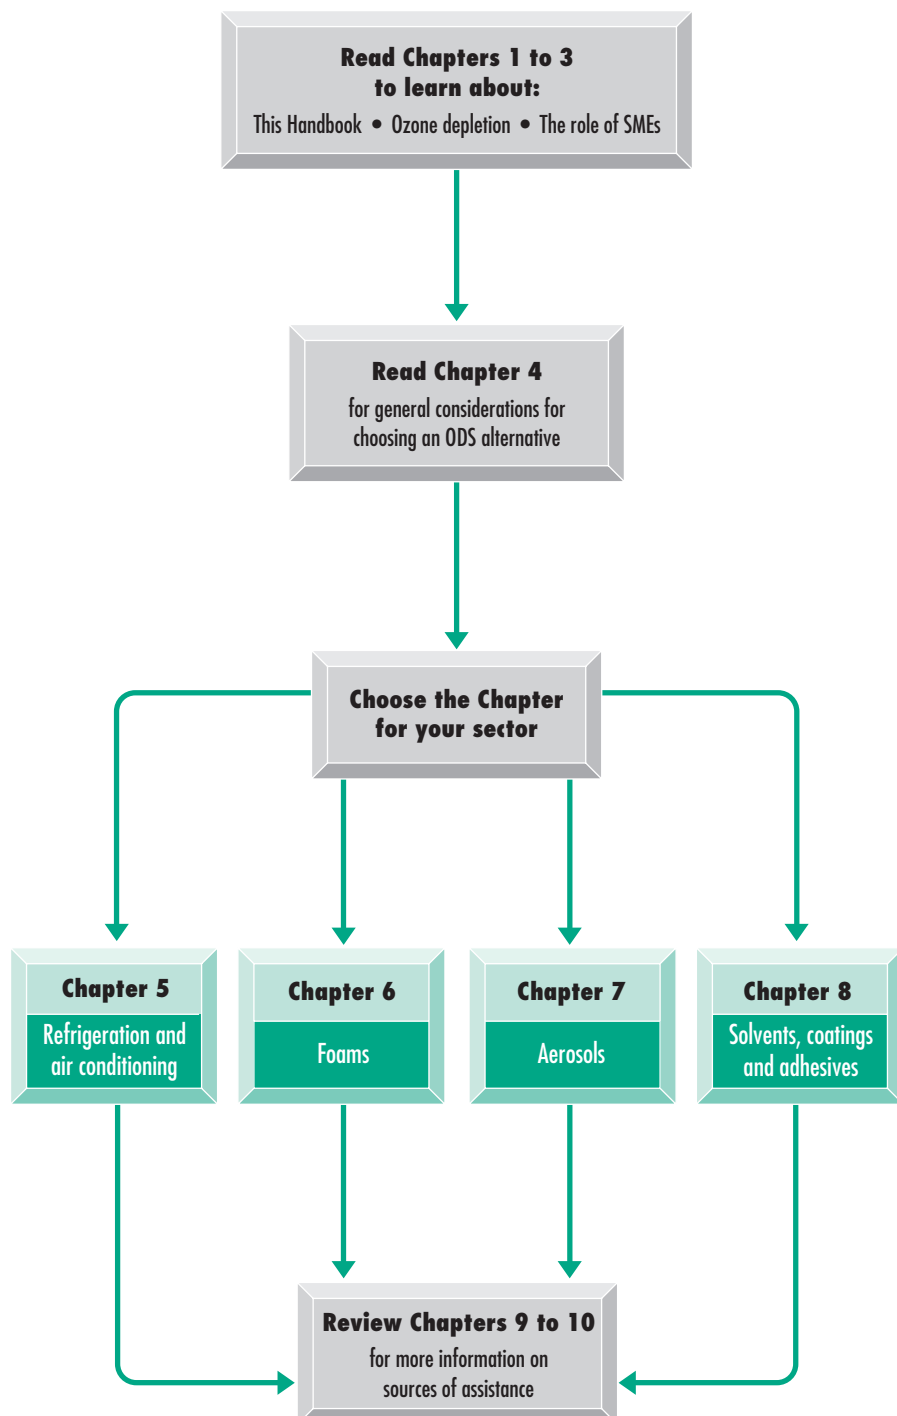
Read Chapters 1 to 3
to learn about:
This Handbook • Ozone depletion • The role of SMEs

Read Chapter 4
for general considerations for choosing an ODS alternative

Choose the Chapter for your sector

Chapter 5
Refrigeration and air conditioning

Chapter 6
Foams

Chapter 7
Aerosols

Chapter 8
Solvents, coatings and adhesives

Review Chapters 9 to 10
for more information on sources of assistance